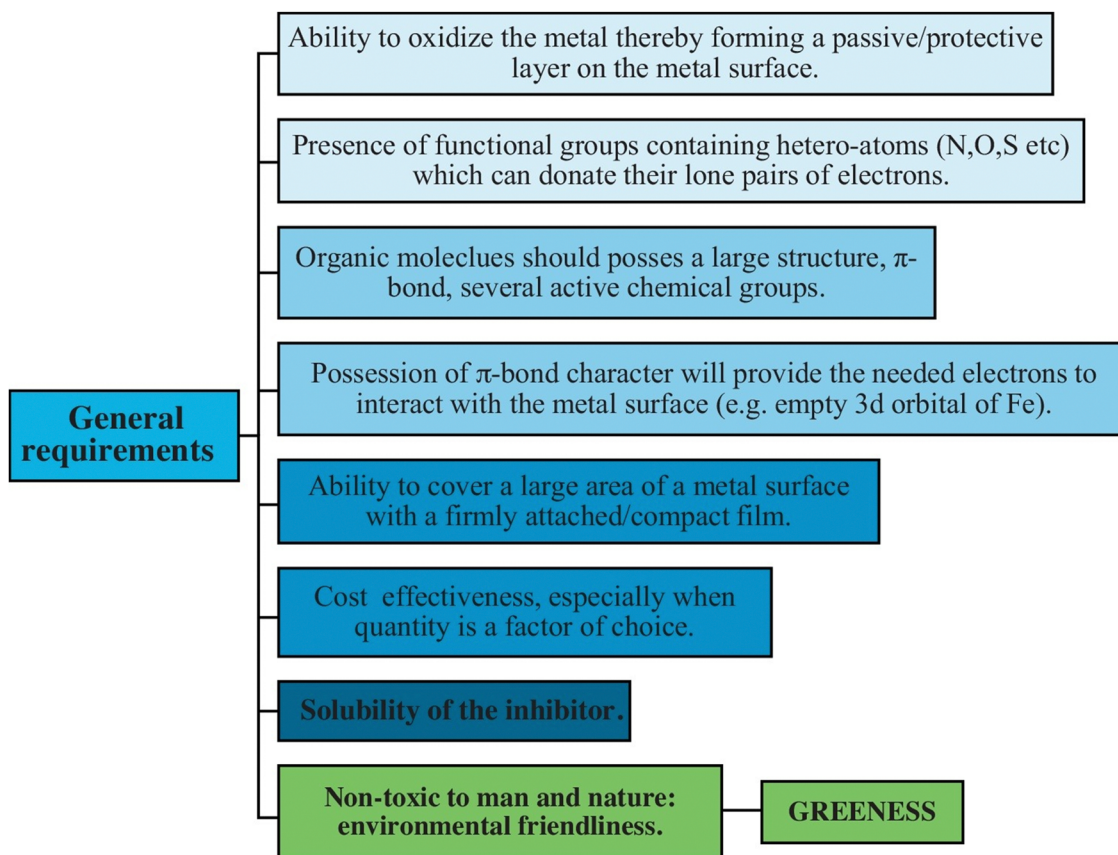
General requirements

Ability to oxidize the metal thereby forming a passive/protective layer on the metal surface.

Presence of functional groups containing hetero-atoms (N,O,S etc) which can donate their lone pairs of electrons.

Organic moleclues should posses a large structure, $\pi$-bond, several active chemical groups.

Possession of $\pi$-bond character will provide the needed electrons to interact with the metal surface (e.g. empty 3d orbital of Fe).

Ability to cover a large area of a metal surface with a firmly attached/compact film.

Cost effectiveness, especially when quantity is a factor of choice.

Solubility of the inhibitor.

Non-toxic to man and nature: environmental friendliness.

GREENESS